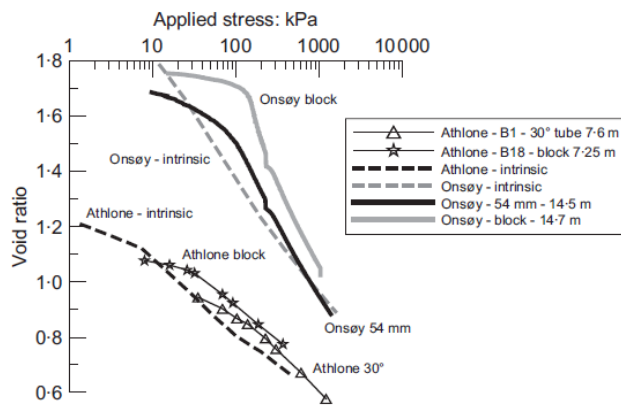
Applied stress: kPa

1 10 100 1000 10000

1·8
1·6
1·4
1·2
1·0
0·8
0·6

Void ratio

Onsøy block

Onsøy - intrinsic

Athlone - intrinsic

Athlone block

Onsøy 54 mm

Athlone 30°

Athlone - B1 - 30° tube 7·6 m
Athlone - B18 - block 7·25 m
Athlone - intrinsic
Onsøy - intrinsic
Onsøy - 54 mm - 14·5 m
Onsøy - block - 14·7 m